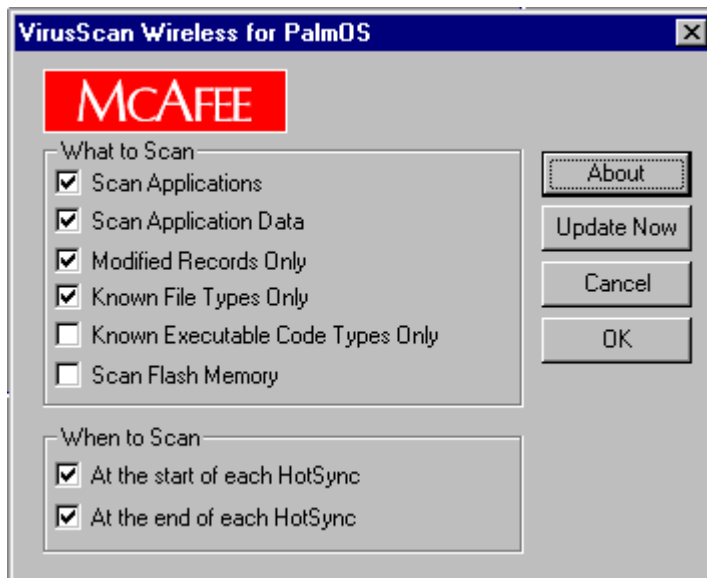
VirusScan Wireless for PalmOS

MCAFEE

What to Scan
Scan Applications
Scan Application Data
Modified Records Only
Known File Types Only
Known Executable Code Types Only
Scan Flash Memory

When to Scan
At the start of each HotSync
At the end of each HotSync

About
Update Now
Cancel
OK